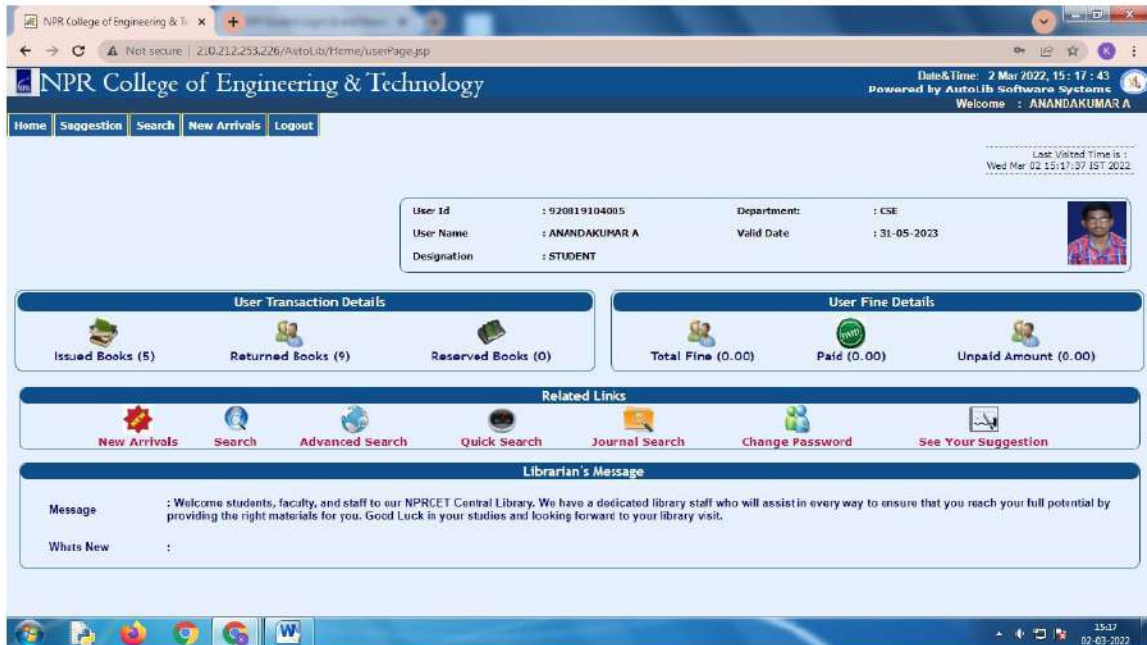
NPR College of Engineering & Te ×

Not secure | 210.212.253.226/AutoLib/Home/userPage.jsp

NPR College of Engineering & Technology

Date&Time: 2 Mar 2022, 15 : 17 : 43
Powered by AutoLib Software Systems
Welcome : ANANDAKUMAR A

Home | Suggestion | Search | New Arrivals | Logout

Last Visited Time is : Wed Mar 02 15:17:37 IST 2022

| User Id | : 920819104005 | Department: | : CSE |
|---|---|---|---|
| User Name | : ANANDAKUMAR A | Valid Date | : 31-05-2023 |
| Designation | : STUDENT | | |

User Transaction Details

Issued Books (5) Returned Books (9) Reserved Books (0)

User Fine Details

Total Fine (0.00) Paid (0.00) Unpaid Amount (0.00)

Related Links

New Arrivals Search Advanced Search Quick Search Journal Search Change Password See Your Suggestion

Librarian's Message

Message : Welcome students, faculty, and staff to our NPRCET Central Library. We have a dedicated library staff who will assist in every way to ensure that you reach your full potential by providing the right materials for you. Good Luck in your studies and looking forward to your library visit.

Whats New :

15:17
02-03-2022